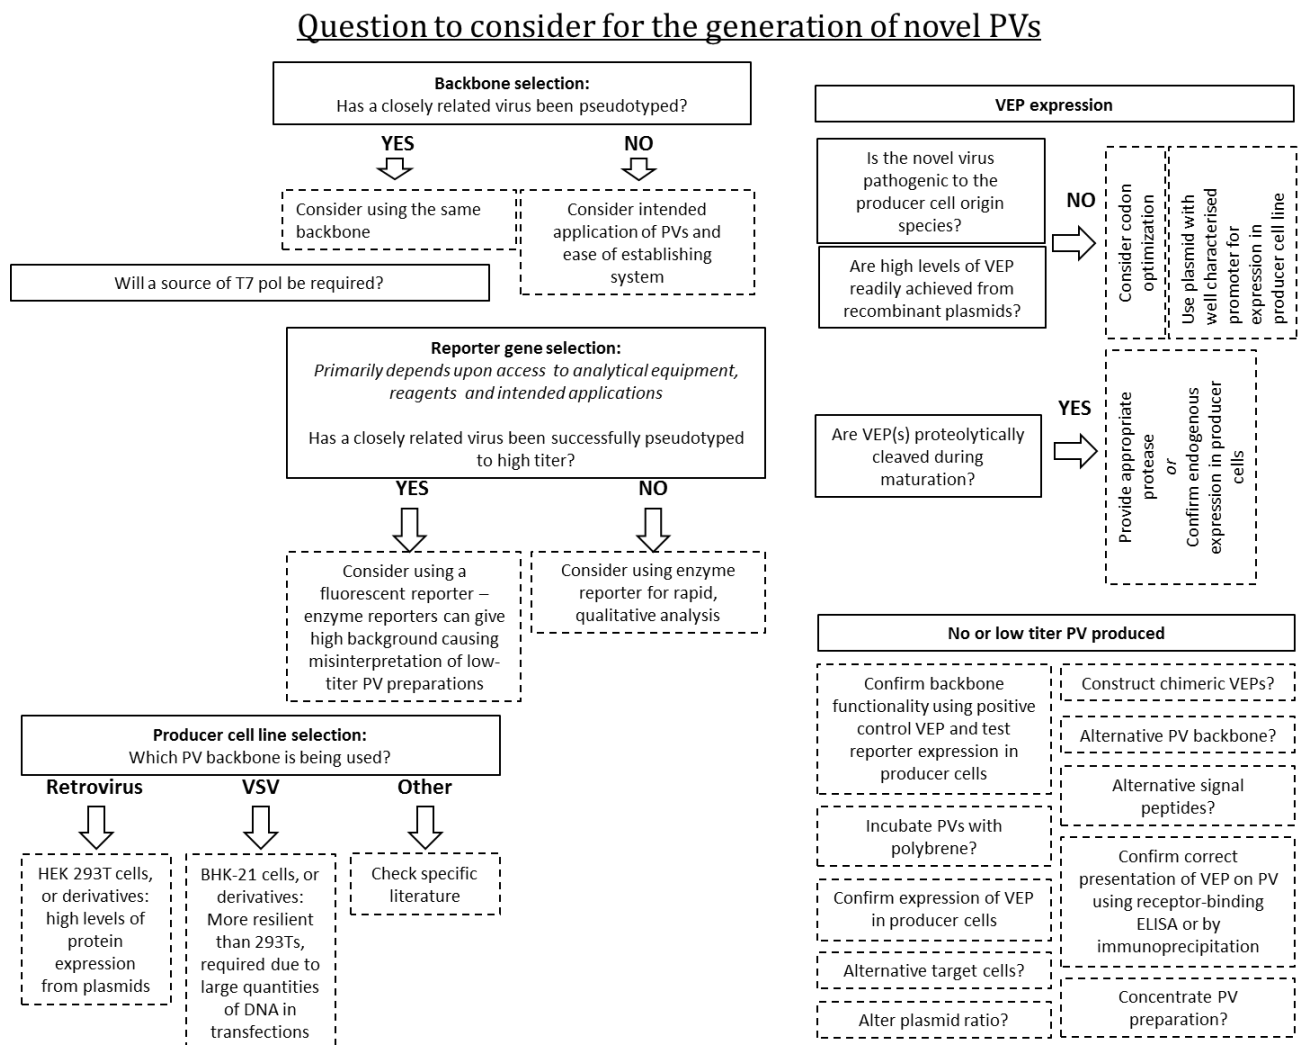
Question to consider for the generation of novel PVs

Backbone selection:
Has a closely related virus been pseudotyped?

YES

NO

Consider using the same backbone

Consider intended application of PVs and ease of establishing system

Will a source of T7 pol be required?

Reporter gene selection:
*Primarily depends upon access to analytical equipment, reagents and intended applications*

Has a closely related virus been successfully pseudotyped to high titer?

YES

NO

Consider using a fluorescent reporter – enzyme reporters can give high background causing misinterpretation of low-titer PV preparations

Consider using enzyme reporter for rapid, qualitative analysis

Producer cell line selection:
Which PV backbone is being used?

Retrovirus

VSV

Other

HEK 293T cells, or derivatives: high levels of protein expression from plasmids

BHK-21 cells, or derivatives: More resilient than 293Ts, required due to large quantities of DNA in transfections

Check specific literature

VEP expression

Is the novel virus pathogenic to the producer cell origin species?

Are high levels of VEP readily achieved from recombinant plasmids?

NO

Consider codon optimization

Use plasmid with well characterised promoter for expression in producer cell line

Are VEP(s) proteolytically cleaved during maturation?

YES

Provide appropriate protease
*or*
Confirm endogenous expression in producer cells

No or low titer PV produced

Confirm backbone functionality using positive control VEP and test reporter expression in producer cells

Incubate PVs with polybrene?

Confirm expression of VEP in producer cells

Alternative target cells?

Alter plasmid ratio?

Construct chimeric VEPs?

Alternative PV backbone?

Alternative signal peptides?

Confirm correct presentation of VEP on PV using receptor-binding ELISA or by immunoprecipitation

Concentrate PV preparation?